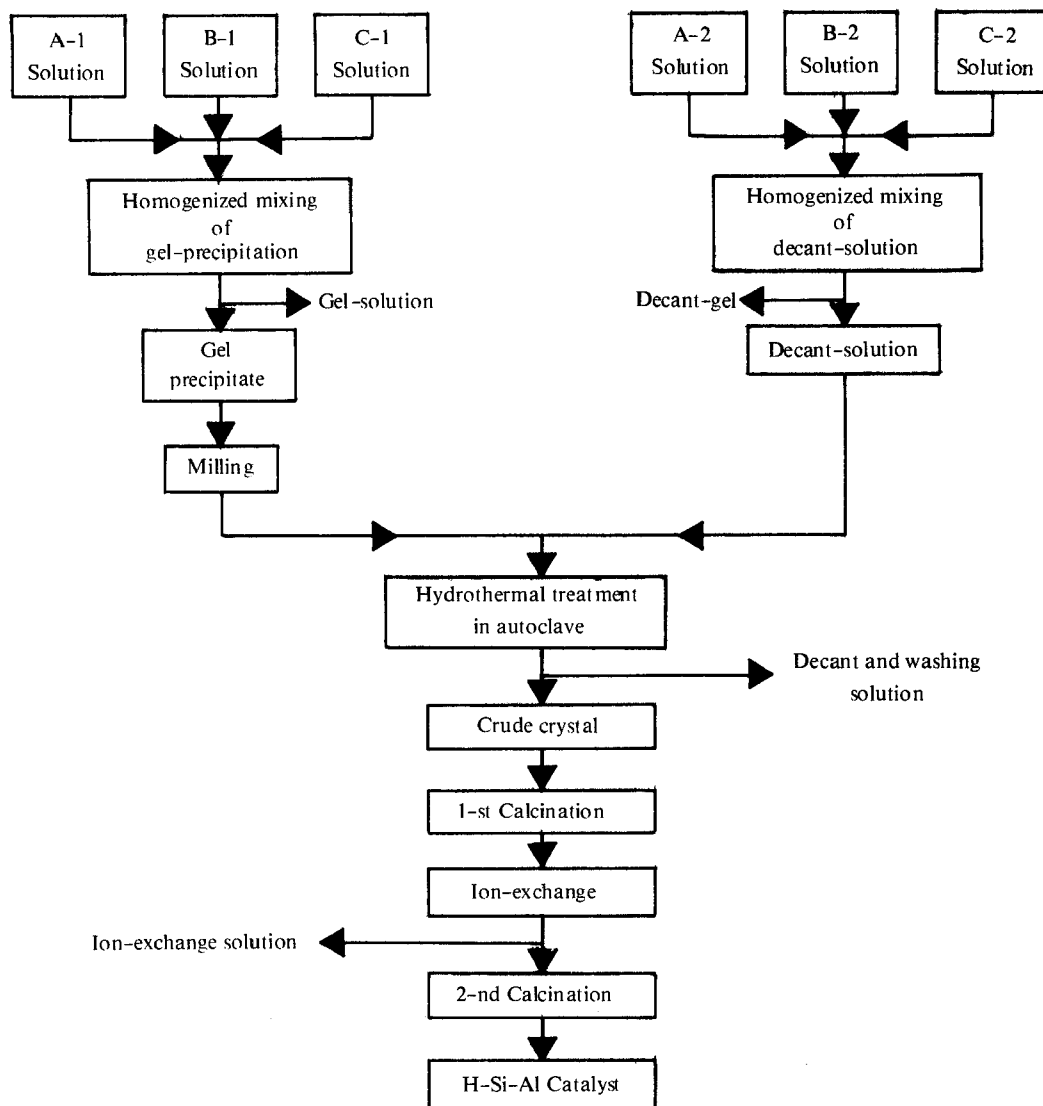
A-1 Solution

B-1 Solution

C-1 Solution

A-2 Solution

B-2 Solution

C-2 Solution

Homogenized mixing of gel-precipitation

Homogenized mixing of decant-solution

Gel-solution

Decant-gel

Gel precipitate

Decant-solution

Milling

Hydrothermal treatment in autoclave

Decant and washing solution

Crude crystal

1-st Calcination

Ion-exchange

Ion-exchange solution

2-nd Calcination

H-Si-Al Catalyst